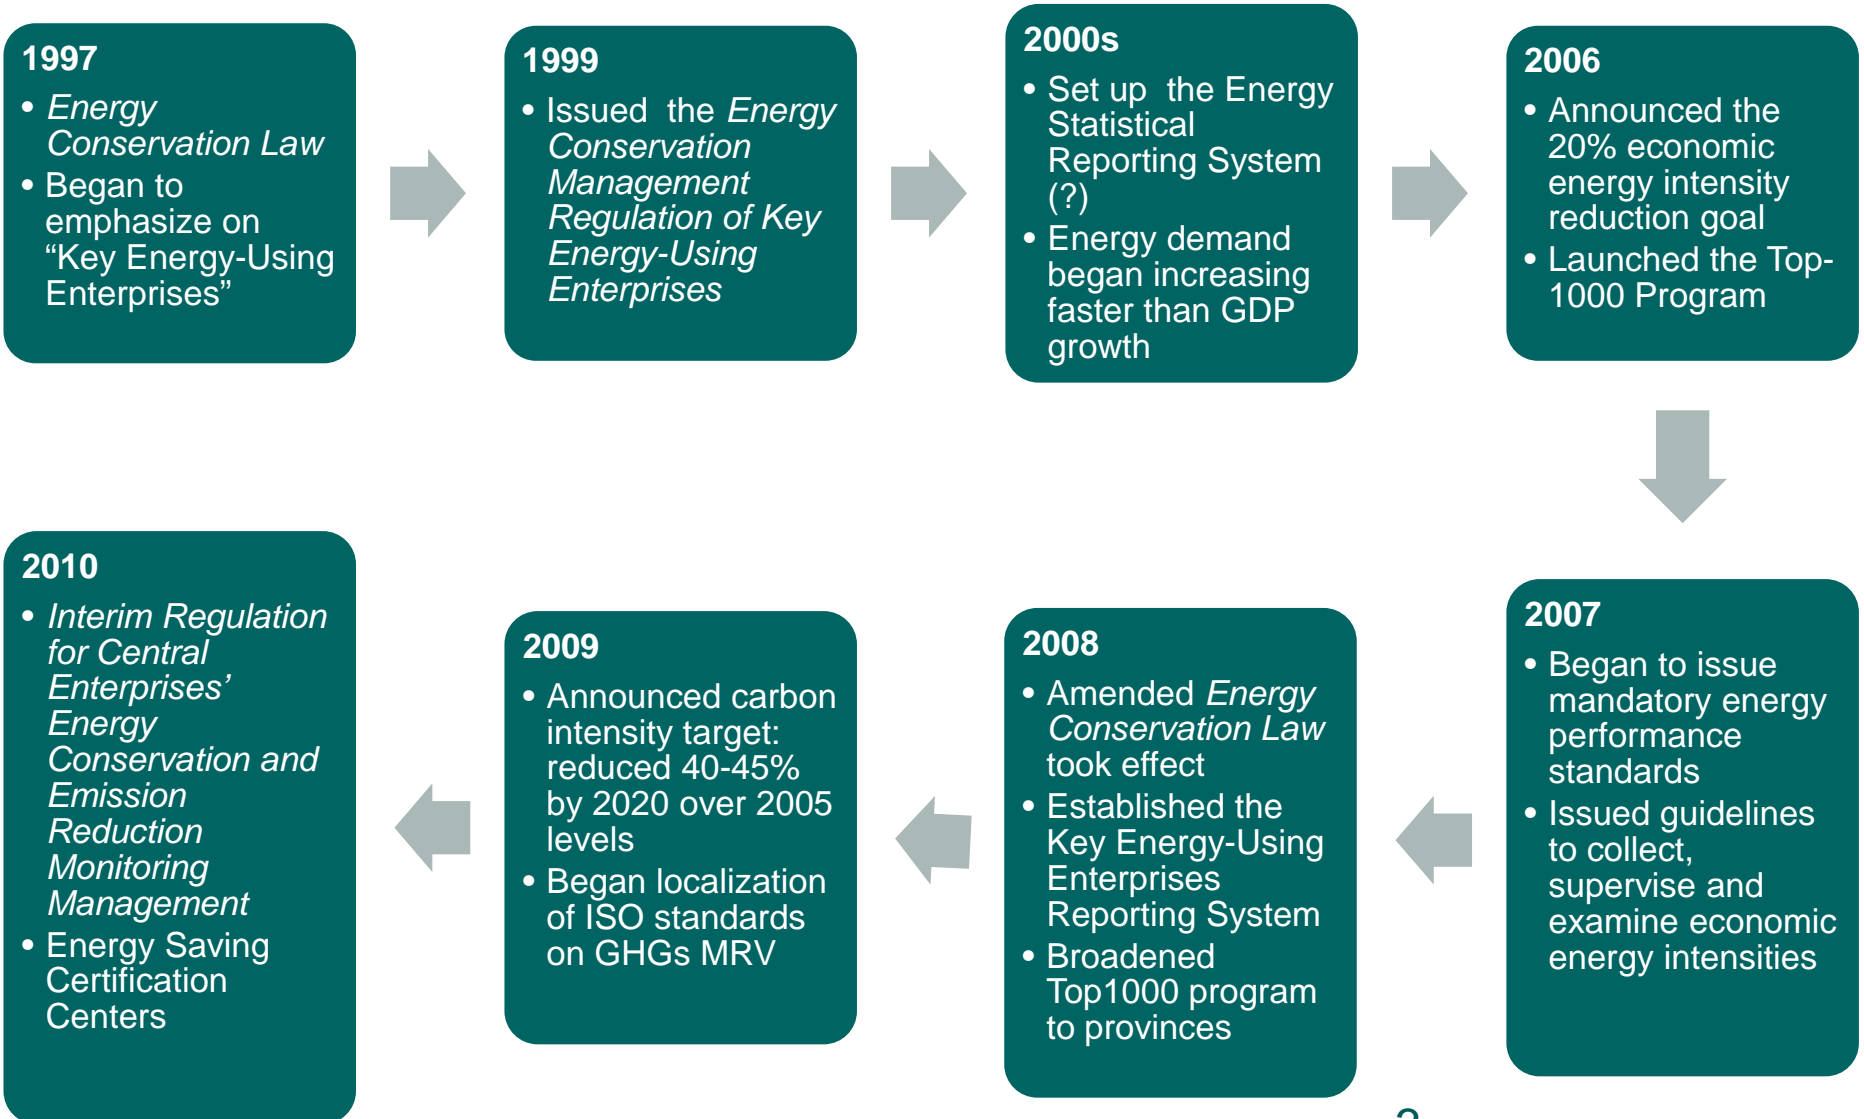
**1997**
- *Energy Conservation Law*
- Began to emphasize on “Key Energy-Using Enterprises”

**1999**
- Issued the *Energy Conservation Management Regulation of Key Energy-Using Enterprises*

**2000s**
- Set up the Energy Statistical Reporting System (?)
- Energy demand began increasing faster than GDP growth

**2006**
- Announced the 20% economic energy intensity reduction goal
- Launched the Top-1000 Program

**2007**
- Began to issue mandatory energy performance standards
- Issued guidelines to collect, supervise and examine economic energy intensities

**2008**
- Amended *Energy Conservation Law* took effect
- Established the Key Energy-Using Enterprises Reporting System
- Broadened Top1000 program to provinces

**2009**
- Announced carbon intensity target: reduced 40-45% by 2020 over 2005 levels
- Began localization of ISO standards on GHGs MRV

**2010**
- *Interim Regulation for Central Enterprises’ Energy Conservation and Emission Reduction Monitoring Management*
- Energy Saving Certification Centers

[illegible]